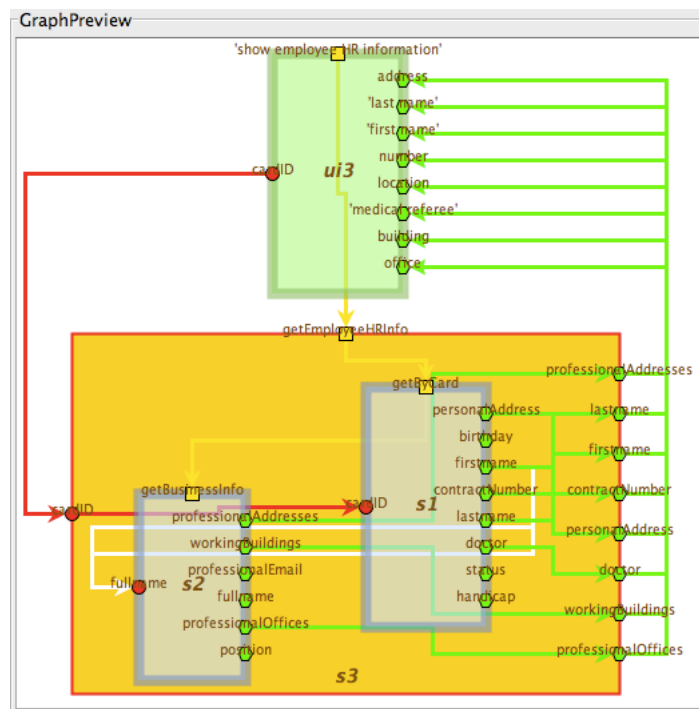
GraphPreview

'show employee HR information'
address
'lastname'
'firstname'
number
location
'medical referee'
building
office
cardID
ui3

getEmployeeHRInfo
getByCard
personalAddress
birthday
firstname
contractNumber
lastname
doctor
status
handicap
s1
cardID

getBusinessInfo
professionalAddresses
workingBuildings
professionalEmail
fullname
professionalOffices
position
fullname
s2
cardID

professionalAddresses
lastname
firstname
contractNumber
personalAddress
doctor
workingBuildings
professionalOffices
s3